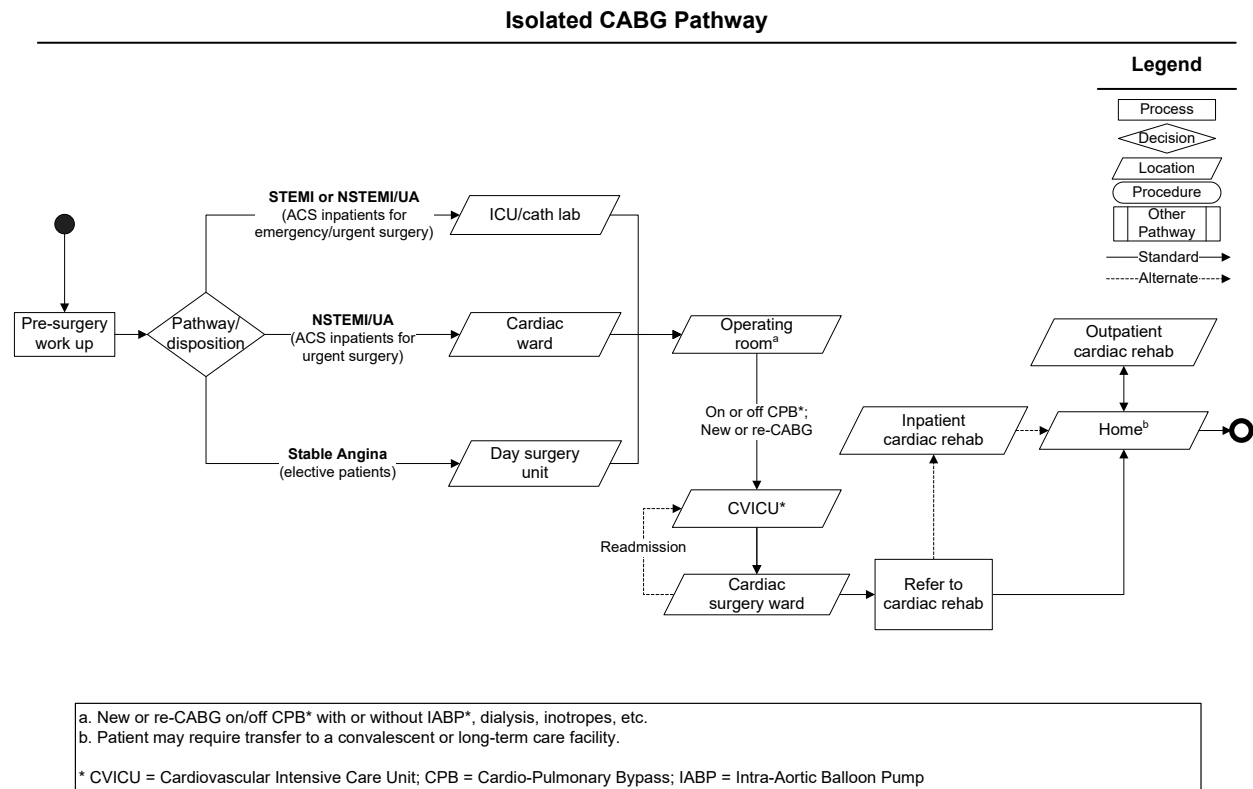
**Isolated CABG Pathway**

**Legend**

Process

Decision

Location

Procedure

Other Pathway

Standard

Alternate

Pre-surgery work up

Pathway/ disposition

**STEMI or NSTEMI/UA** (ACS inpatients for emergency/urgent surgery)

ICU/cath lab

**NSTEMI/UA** (ACS inpatients for urgent surgery)

Cardiac ward

**Stable Angina** (elective patients)

Day surgery unit

Operating room$^{a}$

On or off CPB*; New or re-CABG

CVICU*

Readmission

Cardiac surgery ward

Refer to cardiac rehab

Inpatient cardiac rehab

Home$^{b}$

Outpatient cardiac rehab

a. New or re-CABG on/off CPB* with or without IABP*, dialysis, inotropes, etc.
b. Patient may require transfer to a convalescent or long-term care facility.

* CVICU = Cardiovascular Intensive Care Unit; CPB = Cardio-Pulmonary Bypass; IABP = Intra-Aortic Balloon Pump